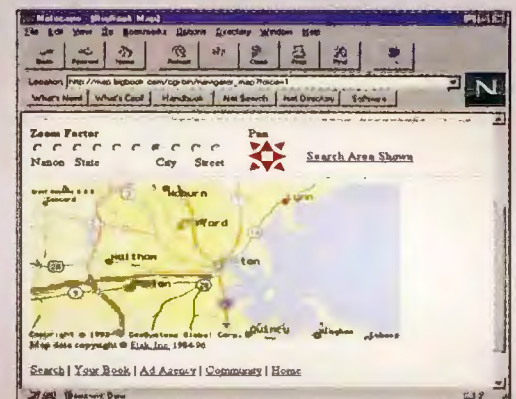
Netscape - [BigBook Map]
File Edit View Go Bookmarks Options Directory Window Help
Back Forward Home Reload Images Open Print Find Stop
Location: http://map.bigbook.com/cgi-bin/navigate_map?locat=1
What's New! What's Cool! Handbook Net Search Net Directory Software
N

Zoom Factor
Nation State City Street
Pan
Search Area Shown

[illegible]
Concord
Woburn
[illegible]ford
Waltham
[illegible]ton
Lynn
Quincy
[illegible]

Copyright © 1995 GeoSystems Global Corp.
Map data copyright © Etak, Inc. 1984-96

Search | Your Book | Ad Agency | Community | Home

Document: Done